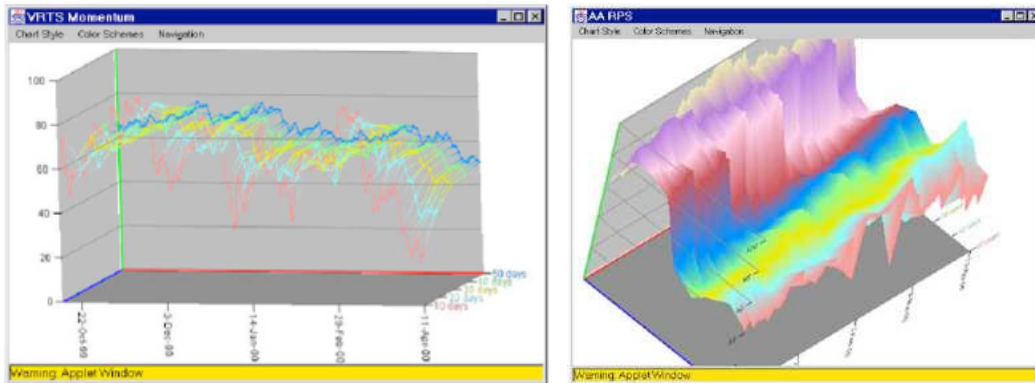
VRTS Momentum

Chart Style Color Schemes Navigation

100
80
60
40
20
0

22-Oct-99
3-Dec-99
14-Jan-00
25-Feb-00
11-Apr-00

50 days
40 days
30 days
20 days
10 days

Warning: Applet Window

AA RPS

Chart Style Color Schemes Navigation

Warning: Applet Window